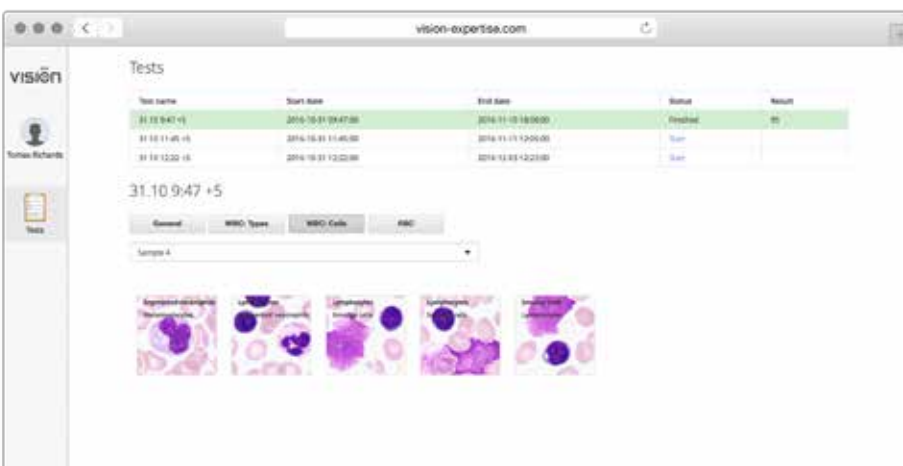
vision-expertise.com

VISIŌN

Tomas Richards

Tests

Tests

| Test name | Start date | End date | Status | Result |
|---|---|---|---|---|
| 31.10 9:47 +5 | 2016-10-31 09:47:00 | 2016-11-15 18:00:00 | Finished | 95 |
| 31.10 11:45 +5 | 2016-10-31 11:45:00 | 2016-11-11 12:00:00 | Start | |
| 31.10 12:22 +5 | 2016-10-31 12:22:00 | 2016-12-03 12:22:00 | Start | |

31.10 9:47 +5

General | WBC Types | WBC Cells | RBC

Sample 4

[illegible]